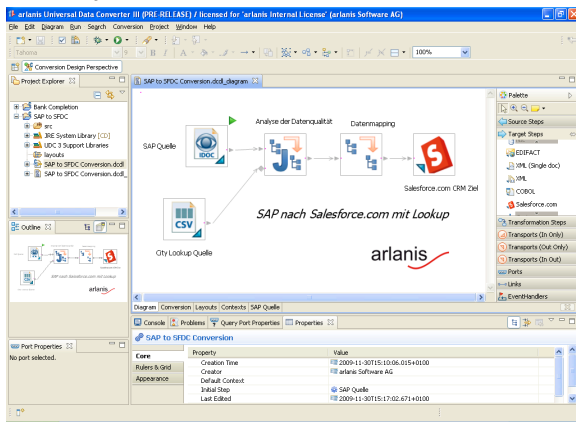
arlanis Universal Data Converter III (PRE-RELEASE) / licensed for 'arlanis Internal License' (arlanis Software AG)

File Edit Diagram Run Search Conversion Project Window Help

Tahoma

100%

Conversion Design Perspective

Project Explorer

Bank Completion
SAP to SFDC
src
JRE System Library [CDC]
UDC 3 Support Libraries
layouts
SAP to SFDC Conversion.dcdl
SAP to SFDC Conversion.dcdl_

Outline

SAP nach Salesforce.com mit Lookup
arlanis

SAP to SFDC Conversion.dcdl_diagram

SAP Quelle

IDOC

Analyse der Datenqualität

Datenmapping

Salesforce.com CRM Ziel

CSV

City Lookup Quelle

SAP nach Salesforce.com mit Lookup

arlanis

Diagram Conversion Layouts Contexts SAP Quelle

Palette
Source Steps
Target Steps
EDIFACT
XML (Single doc)
XML
COBOL
Salesforce.com
Transformation Steps
Transports (In Only)
Transports (Out Only)
Transports (In Out)
Ports
Links
EventHandlers

Port Properties

No port selected.

Console Problems Query Port Properties Properties

SAP to SFDC Conversion

Core
Rulers & Grid
Appearance

| Property | Value |
|---|---|
| Creation Time | 2009-11-30T15:10:06.015+0100 |
| Creator | arlanis Software AG |
| Default Context | |
| Initial Step | SAP Quelle |
| Last Edited | 2009-11-30T15:17:02.671+0100 |